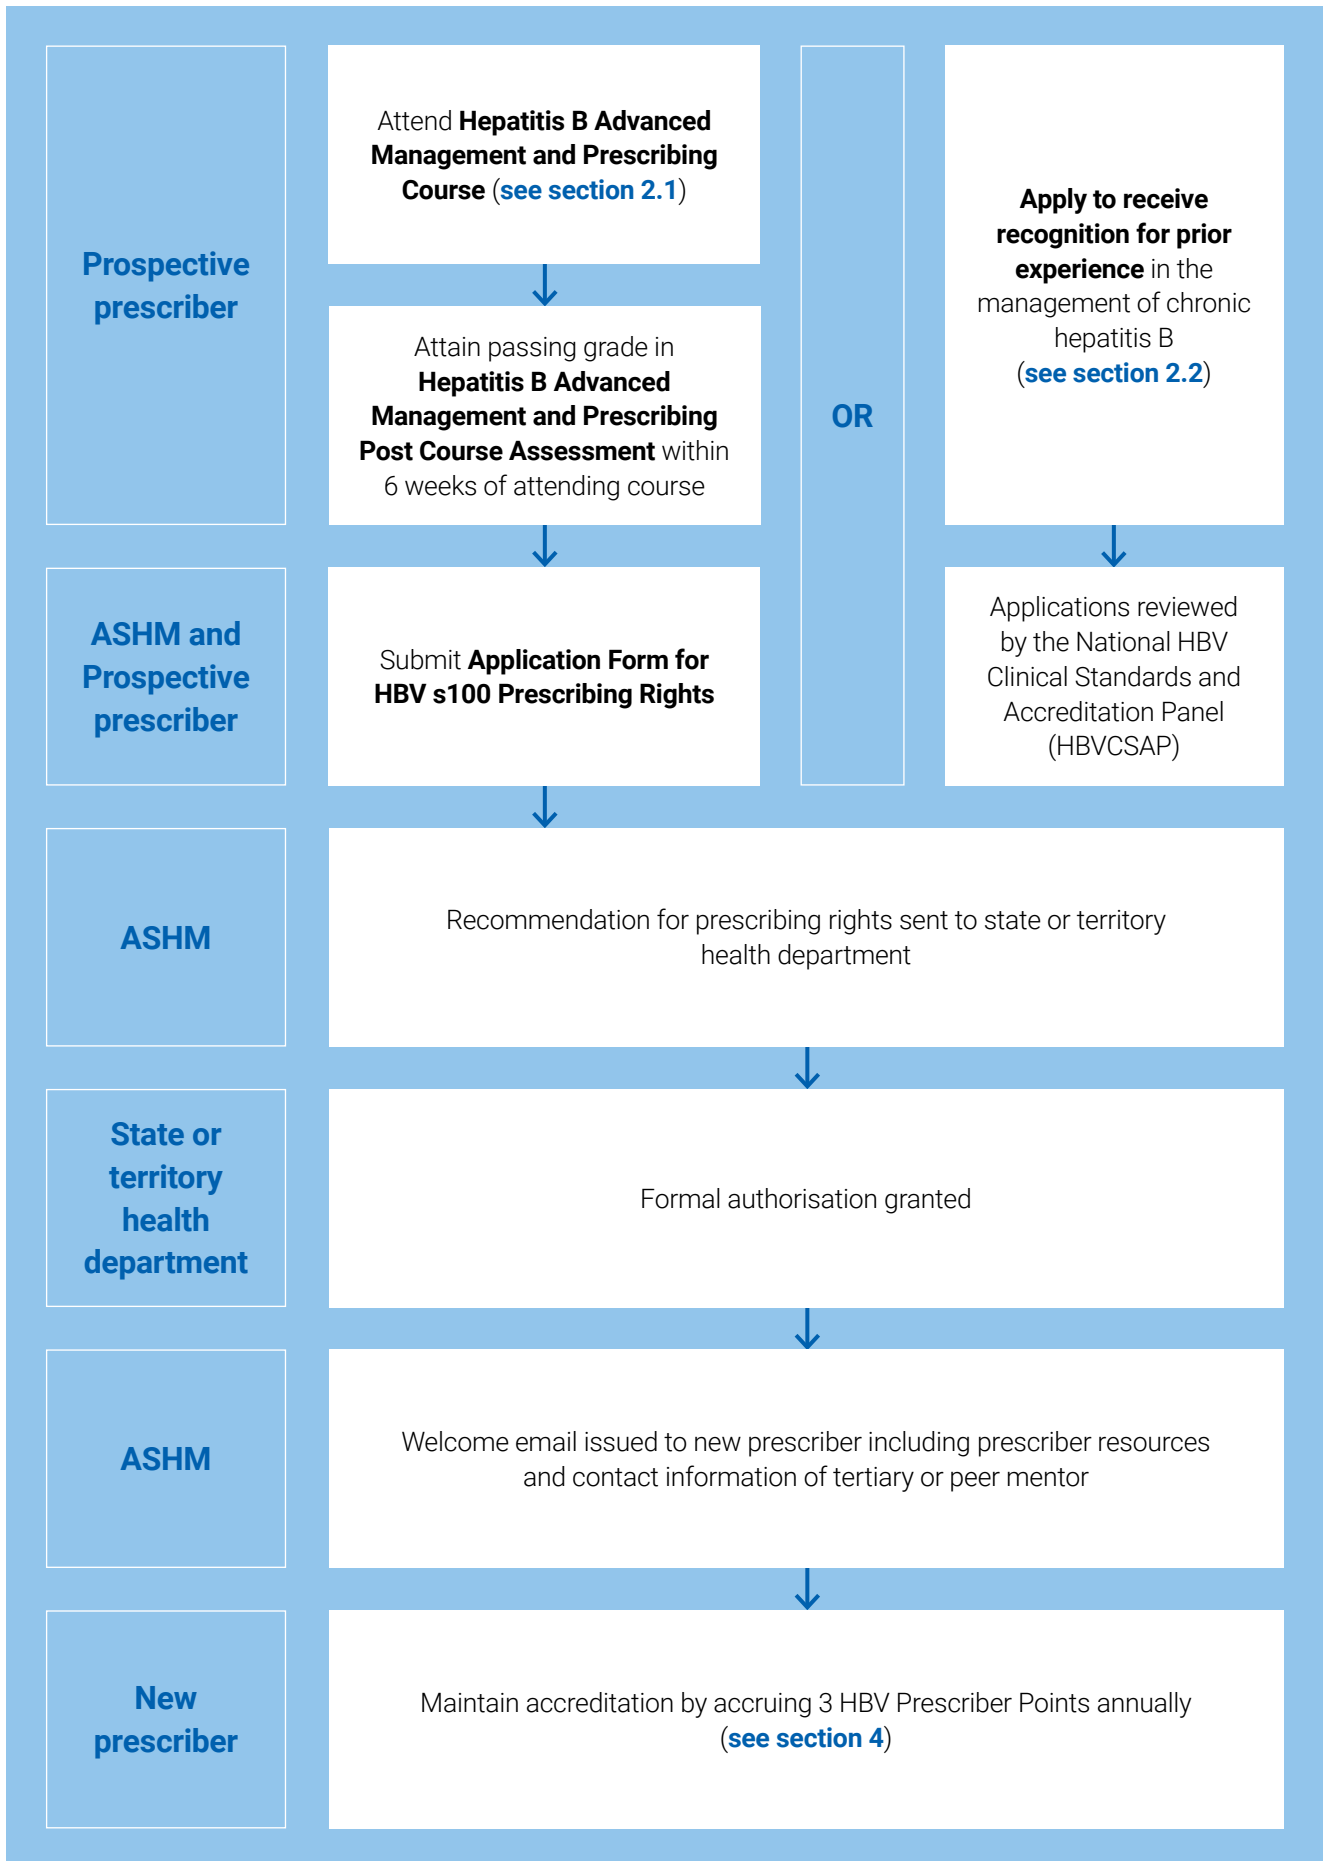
Prospective prescriber

Attend Hepatitis B Advanced Management and Prescribing Course (see section 2.1)

Attain passing grade in Hepatitis B Advanced Management and Prescribing Post Course Assessment within 6 weeks of attending course

OR

Apply to receive recognition for prior experience in the management of chronic hepatitis B (see section 2.2)

ASHM and Prospective prescriber

Submit Application Form for HBV s100 Prescribing Rights

Applications reviewed by the National HBV Clinical Standards and Accreditation Panel (HBVCSAP)

ASHM

Recommendation for prescribing rights sent to state or territory health department

State or territory health department

Formal authorisation granted

ASHM

Welcome email issued to new prescriber including prescriber resources and contact information of tertiary or peer mentor

New prescriber

Maintain accreditation by accruing 3 HBV Prescriber Points annually (see section 4)